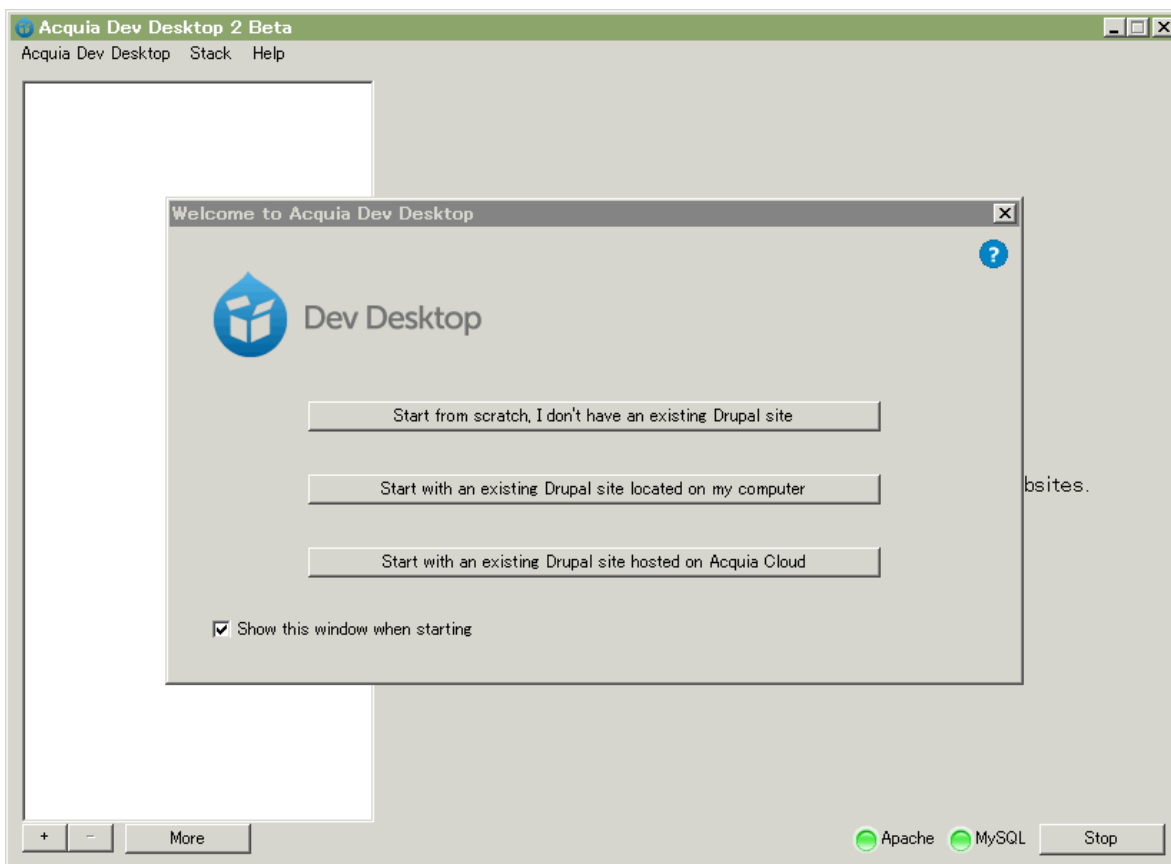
Acquia Dev Desktop 2 Beta

Acquia Dev Desktop Stack Help

Welcome to Acquia Dev Desktop

?

Dev Desktop

Start from scratch, I don't have an existing Drupal site

Start with an existing Drupal site located on my computer

Start with an existing Drupal site hosted on Acquia Cloud

Show this window when starting

bsites.

+ − More

Apache MySQL Stop